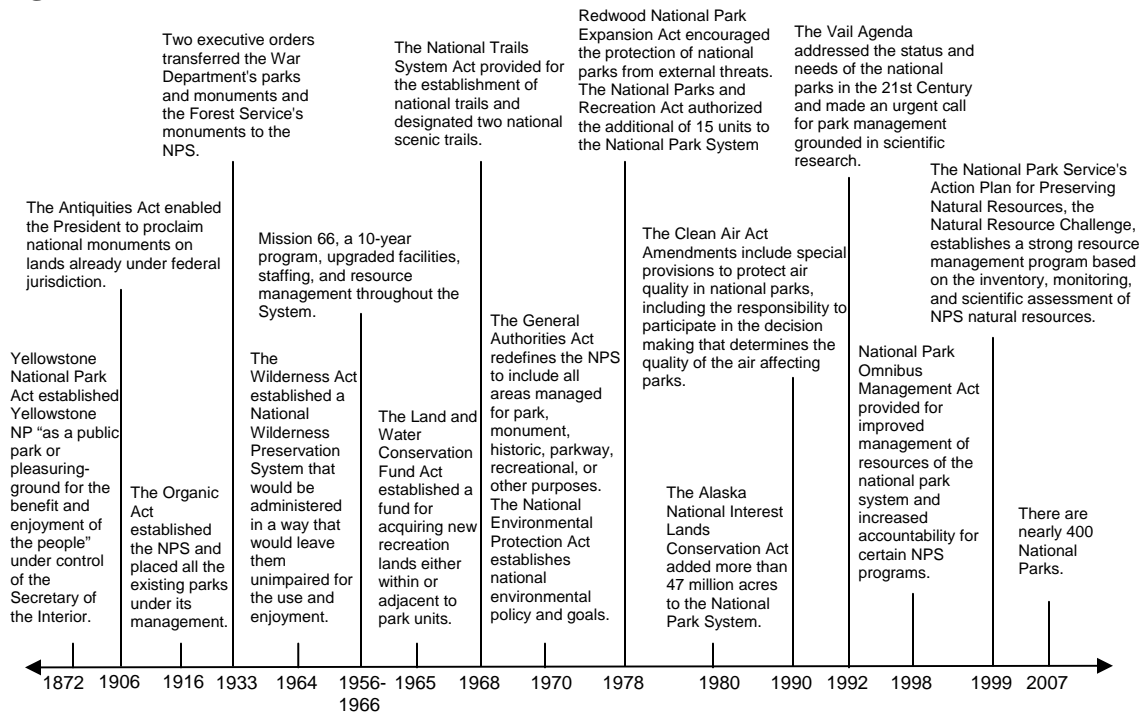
Two executive orders transferred the War Department's parks and monuments and the Forest Service's monuments to the NPS.

The National Trails System Act provided for the establishment of national trails and designated two national scenic trails.

Redwood National Park Expansion Act encouraged the protection of national parks from external threats. The National Parks and Recreation Act authorized the additional of 15 units to the National Park System

The Vail Agenda addressed the status and needs of the national parks in the 21st Century and made an urgent call for park management grounded in scientific research.

The National Park Service's Action Plan for Preserving Natural Resources, the Natural Resource Challenge, establishes a strong resource management program based on the inventory, monitoring, and scientific assessment of NPS natural resources.

The Antiquities Act enabled the President to proclaim national monuments on lands already under federal jurisdiction.

Mission 66, a 10-year program, upgraded facilities, staffing, and resource management throughout the System.

The Clean Air Act Amendments include special provisions to protect air quality in national parks, including the responsibility to participate in the decision making that determines the quality of the air affecting parks.

The General Authorities Act redefines the NPS to include all areas managed for park, monument, historic, parkway, recreational, or other purposes. The National Environmental Protection Act establishes national environmental policy and goals.

Yellowstone National Park Act established Yellowstone NP "as a public park or pleasuring-ground for the benefit and enjoyment of the people" under control of the Secretary of the Interior.

The Organic Act established the NPS and placed all the existing parks under its management.

The Wilderness Act established a National Wilderness Preservation System that would be administered in a way that would leave them unimpaired for the use and enjoyment.

The Land and Water Conservation Fund Act established a fund for acquiring new recreation lands either within or adjacent to park units.

The Alaska National Interest Lands Conservation Act added more than 47 million acres to the National Park System.

National Park Omnibus Management Act provided for improved management of resources of the national park system and increased accountability for certain NPS programs.

There are nearly 400 National Parks.

1872 1906 1916 1933 1964 1956-1966 1965 1968 1970 1978 1980 1990 1992 1998 1999 2007